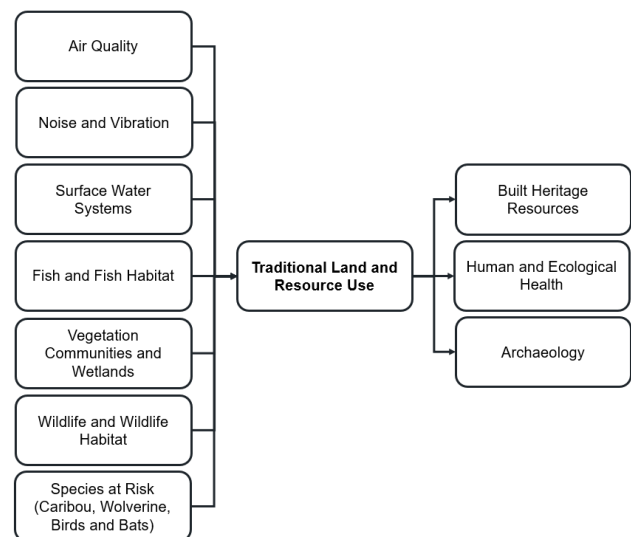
Air Quality

Noise and Vibration

Surface Water Systems

Fish and Fish Habitat

Vegetation Communities and Wetlands

Wildlife and Wildlife Habitat

Species at Risk (Caribou, Wolverine, Birds and Bats)

Traditional Land and Resource Use

Built Heritage Resources

Human and Ecological Health

Archaeology